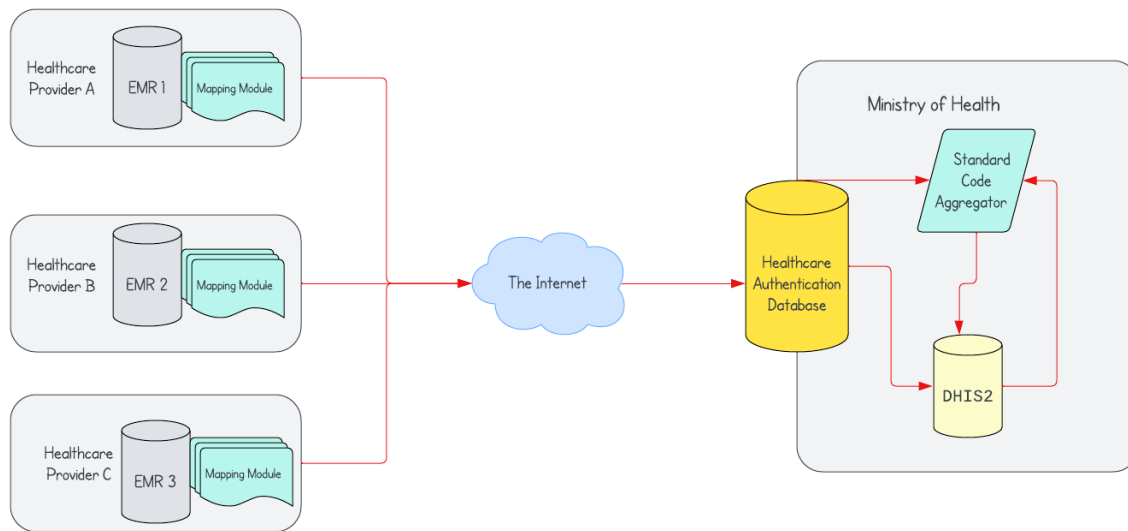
Healthcare Provider A

EMR 1

Mapping Module

Healthcare Provider B

EMR 2

Mapping Module

Healthcare Provider C

EMR 3

Mapping Module

The Internet

Healthcare Authentication Database

Ministry of Health

Standard Code Aggregator

DHIS2